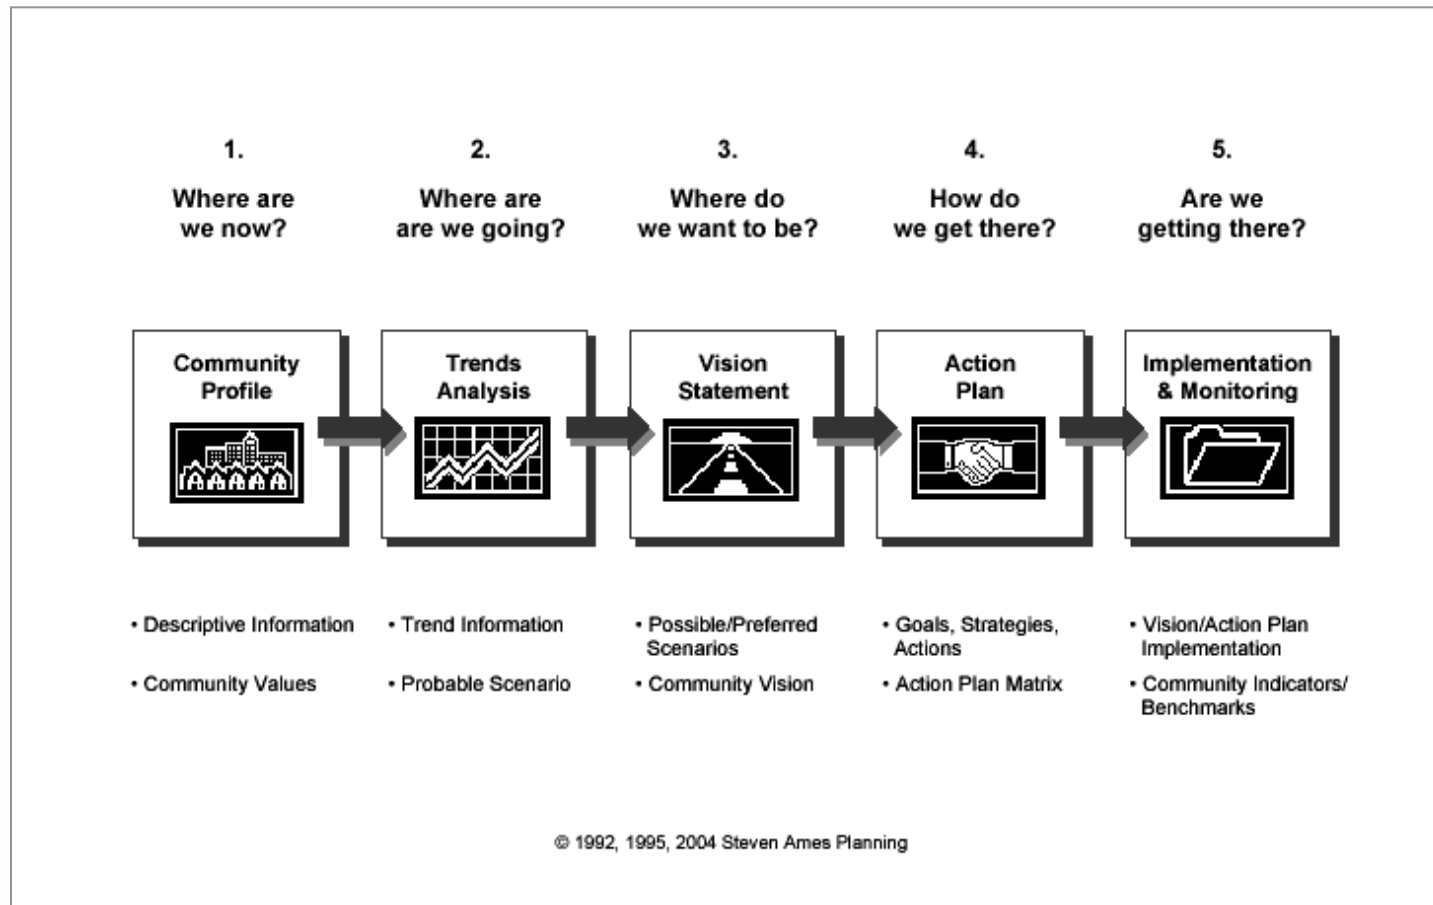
1.

Where are we now?

Community Profile

• Descriptive Information

• Community Values

2.

Where are are we going?

Trends Analysis

• Trend Information

• Probable Scenario

3.

Where do we want to be?

Vision Statement

• Possible/Preferred Scenarios

• Community Vision

4.

How do we get there?

Action Plan

• Goals, Strategies, Actions

• Action Plan Matrix

5.

Are we getting there?

Implementation & Monitoring

• Vision/Action Plan Implementation

• Community Indicators/ Benchmarks

© 1992, 1995, 2004 Steven Ames Planning